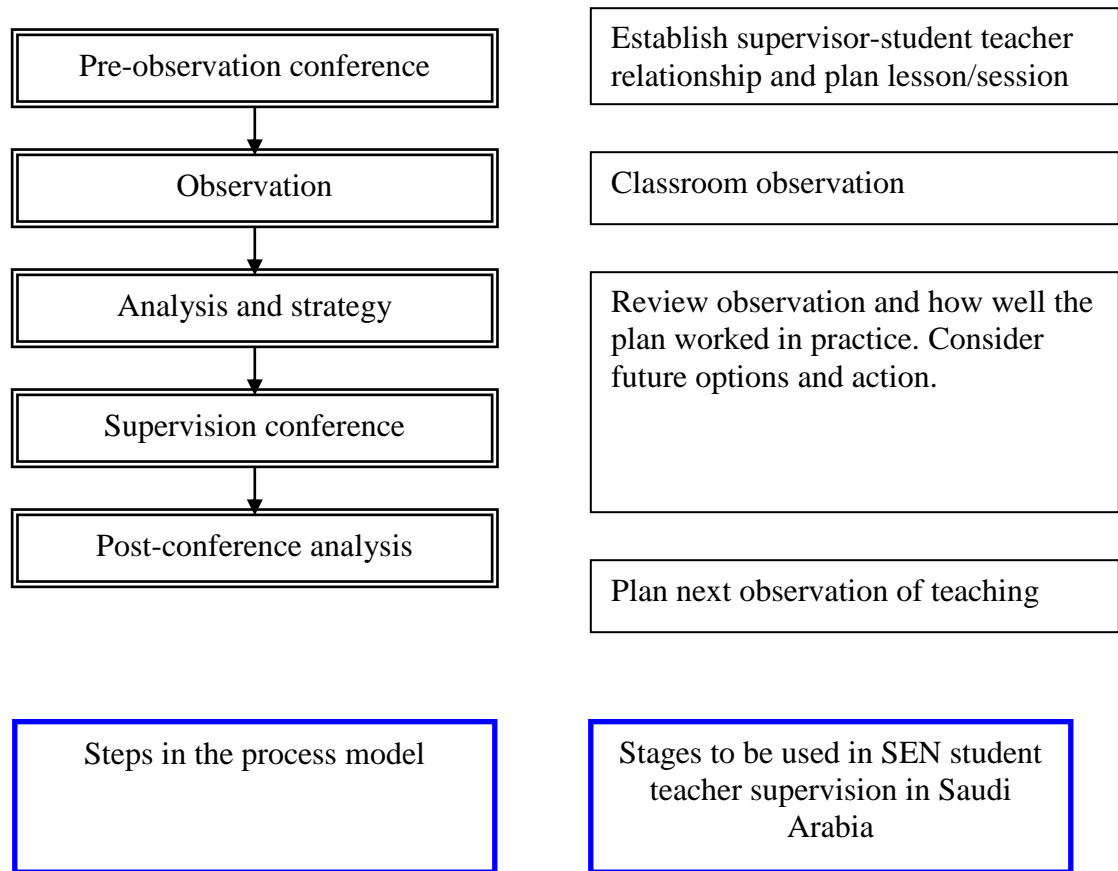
Pre-observation conference

Observation

Analysis and strategy

Supervision conference

Post-conference analysis

Establish supervisor-student teacher relationship and plan lesson/session

Classroom observation

Review observation and how well the plan worked in practice. Consider future options and action.

Plan next observation of teaching

Steps in the process model

Stages to be used in SEN student teacher supervision in Saudi Arabia